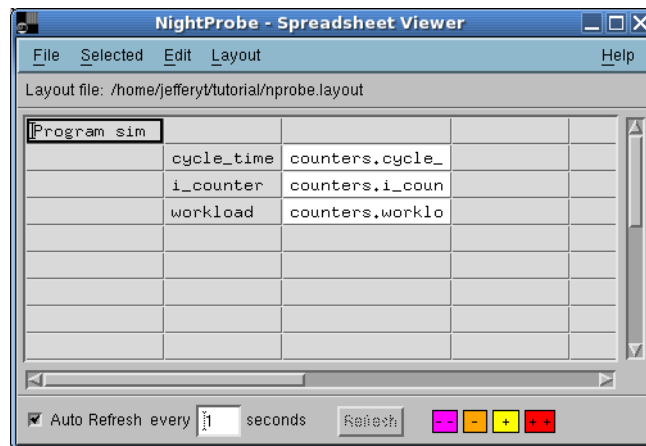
NightProbe - Spreadsheet Viewer

File Selected Edit Layout Help

Layout file: /home/jefferyt/tutorial/nprobe.layout

| | | | | |
|---|---|---|---|---|
| Program sim | | | | |
| | cycle_time | counters.cycle_ | | |
| | i_counter | counters.i_coun | | |
| | workload | counters.worklo | | |
| | | | | |
| | | | | |
| | | | | |
| | | | | |
| | | | | |

Auto Refresh every 1 seconds Refresh -- - + ++